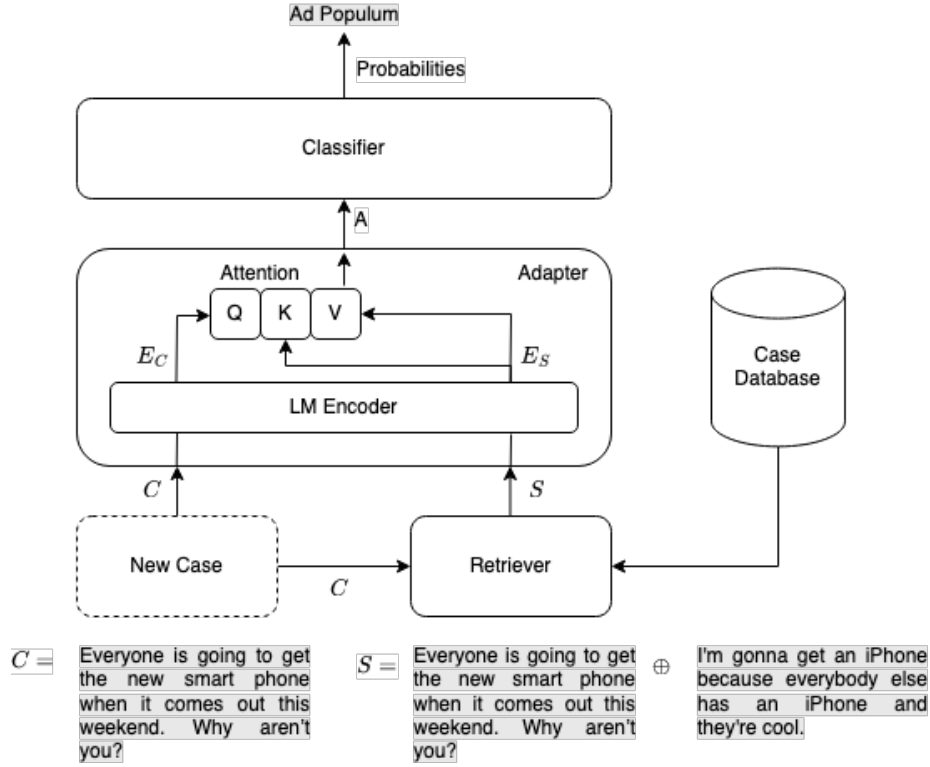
Ad Populum

Probabilities

Classifier

A

Attention

Adapter

Q K V

$E_C$

$E_S$

LM Encoder

Case Database

$C$

$S$

New Case

Retriever

$C$

$C =$ Everyone is going to get the new smart phone when it comes out this weekend. Why aren't you?

$S =$ Everyone is going to get the new smart phone when it comes out this weekend. Why aren't you? $\oplus$ I'm gonna get an iPhone because everybody else has an iPhone and they're cool.